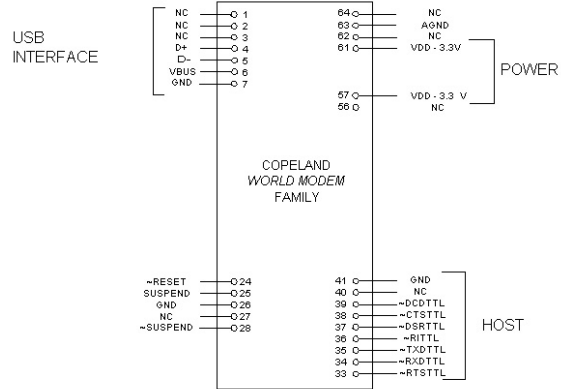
USB INTERFACE

NC 1
NC 2
NC 3
D+ 4
D- 5
VBUS 6
GND 7

64 NC
63 AGND
62 NC
61 VDD - 3.3V

POWER

57 VDD - 3.3 V
56 NC

COPELAND
*WORLD MODEM*
FAMILY

~RESET 24
SUSPEND 25
GND 26
NC 27
~SUSPEND 28

41 GND
40 NC
39 ~DCDTTL
38 ~CTSTTL
37 ~DSRTTL
36 ~RITTL
35 ~TXDTTL
34 ~RXDTTL
33 ~RTSTTL

HOST